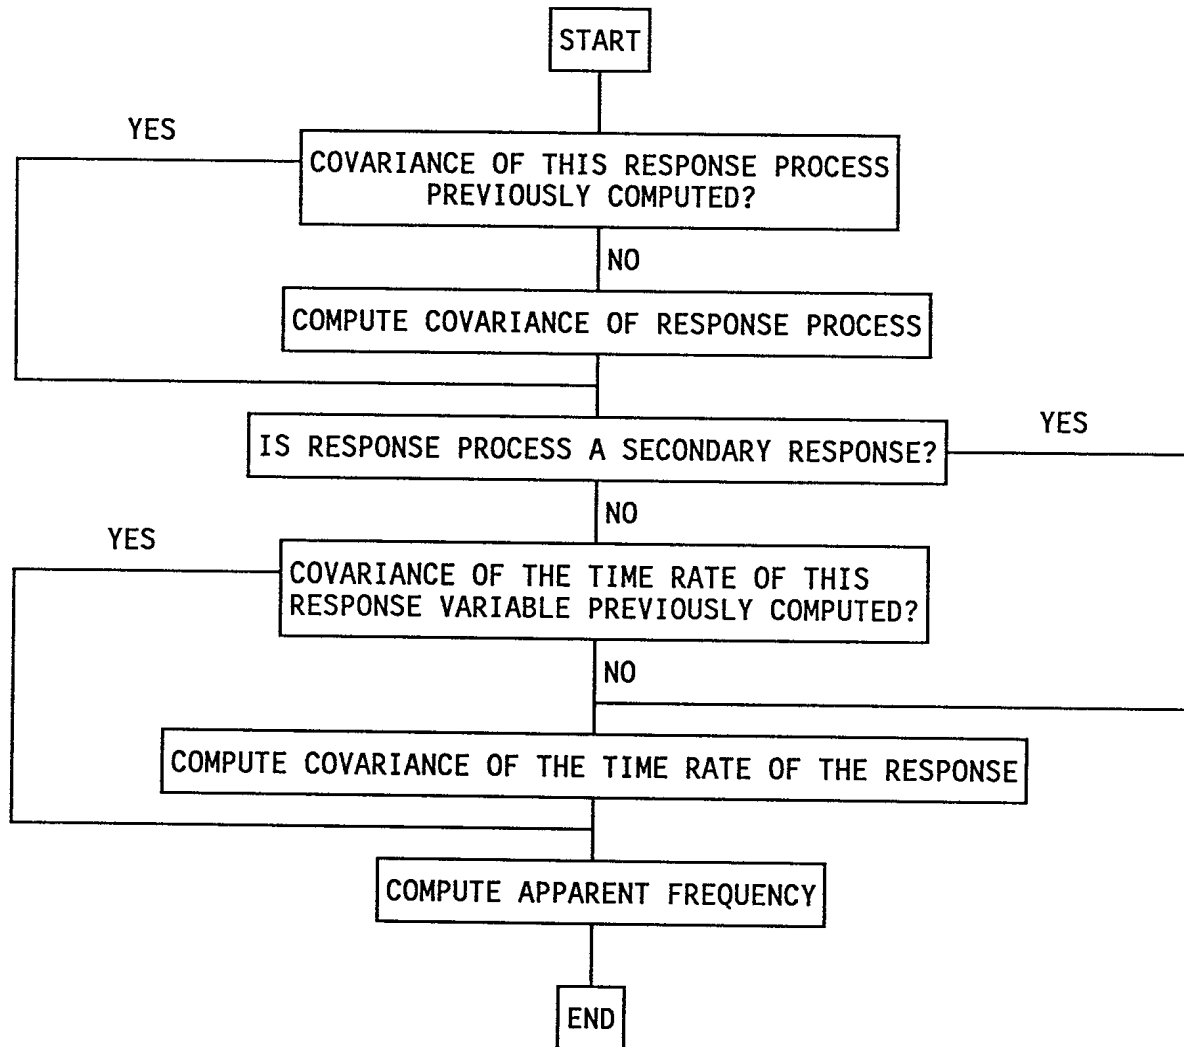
START

YES

COVARIANCE OF THIS RESPONSE PROCESS PREVIOUSLY COMPUTED?

NO

COMPUTE COVARIANCE OF RESPONSE PROCESS

YES

IS RESPONSE PROCESS A SECONDARY RESPONSE?

NO

YES

COVARIANCE OF THE TIME RATE OF THIS RESPONSE VARIABLE PREVIOUSLY COMPUTED?

NO

COMPUTE COVARIANCE OF THE TIME RATE OF THE RESPONSE

COMPUTE APPARENT FREQUENCY

END